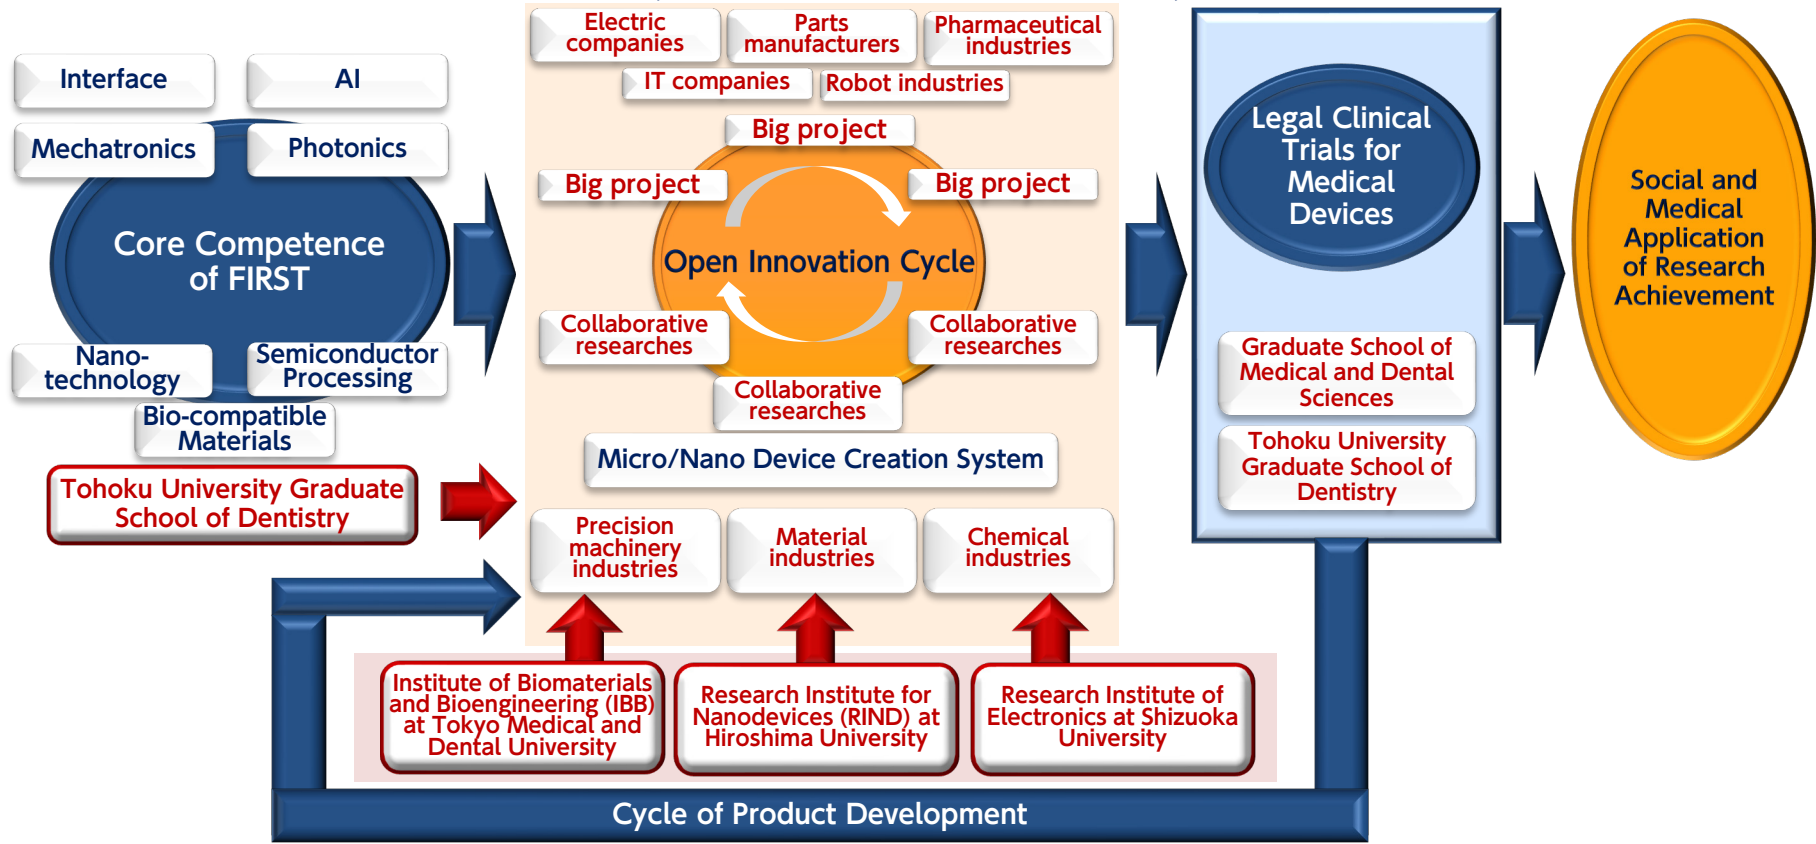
Interface

AI

Mechatronics

Photonics

Core Competence of FIRST

Nano-technology

Semiconductor Processing

Bio-compatible Materials

Tohoku University Graduate School of Dentistry

Electric companies

Parts manufacturers

Pharmaceutical industries

IT companies

Robot industries

Big project

Big project

Big project

Open Innovation Cycle

Collaborative researches

Collaborative researches

Collaborative researches

Micro/Nano Device Creation System

Precision machinery industries

Material industries

Chemical industries

Institute of Biomaterials and Bioengineering (IBB) at Tokyo Medical and Dental University

Research Institute for Nanodevices (RIND) at Hiroshima University

Research Institute of Electronics at Shizuoka University

Legal Clinical Trials for Medical Devices

Graduate School of Medical and Dental Sciences

Tohoku University Graduate School of Dentistry

Social and Medical Application of Research Achievement

Cycle of Product Development